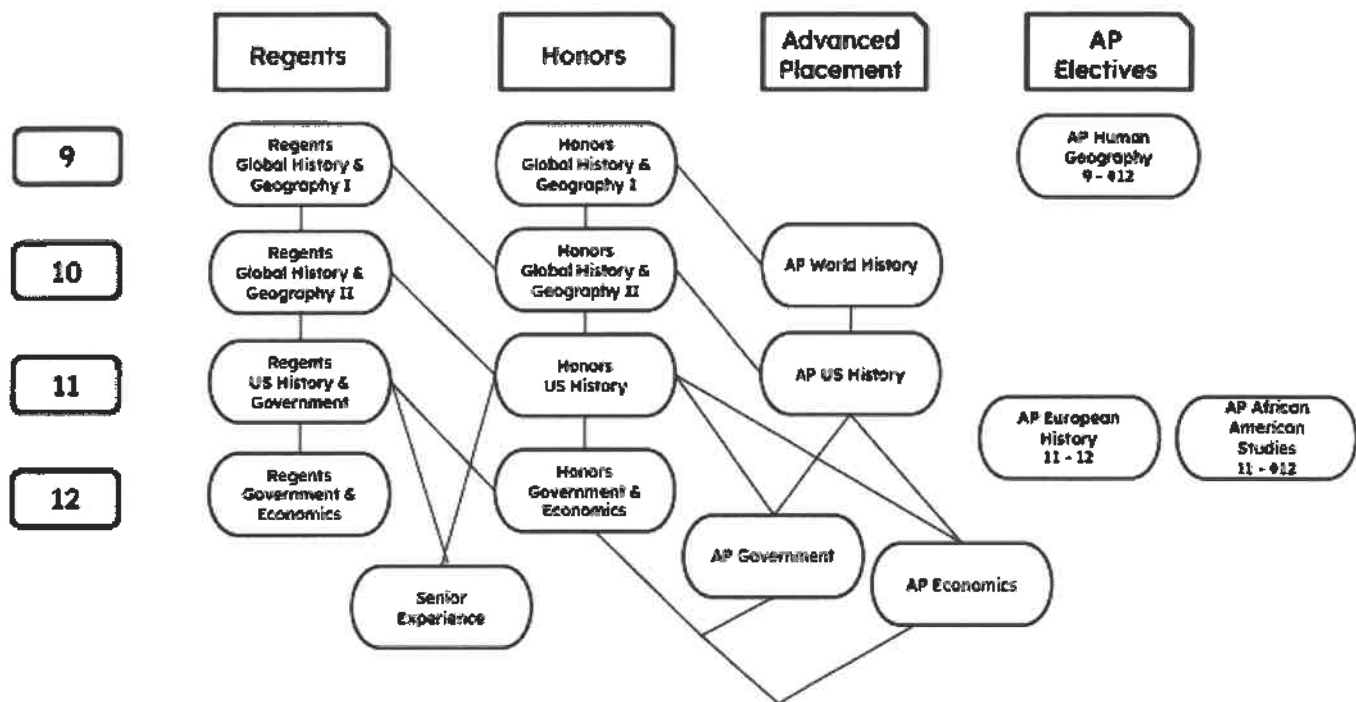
Regents

Honors

Advanced Placement

AP Electives

9

10

11

12

Regents Global History & Geography I

Regents Global History & Geography II

Regents US History & Government

Regents Government & Economics

Honors Global History & Geography I

Honors Global History & Geography II

Honors US History

Honors Government & Economics

AP World History

AP US History

AP Government

AP Economics

Senior Experience

AP Human Geography 9 - 012

AP European History 11 - 12

AP African American Studies 11 - 012